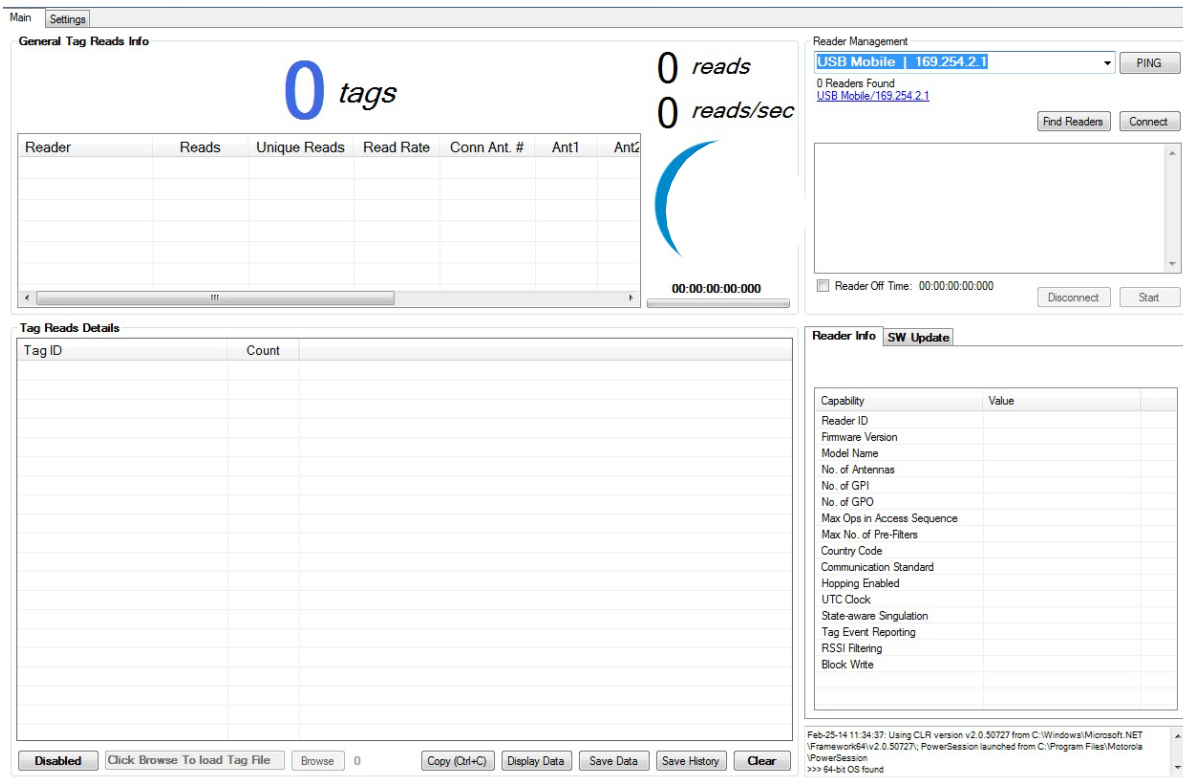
Main
Settings

General Tag Reads Info

0 tags

0 reads
0 reads/sec

| Reader | Reads | Unique Reads | Read Rate | Conn Ant. # | Ant1 | Ant2 |
|---|---|---|---|---|---|---|

00:00:00:00:000

Reader Management

USB Mobile | 169.254.2.1
PING
0 Readers Found
USB Mobile/169.254.2.1
Find Readers
Connect

Reader Off Time: 00:00:00:00:000
Disconnect
Start

Tag Reads Details

| Tag ID | Count |
|---|---|

Disabled
Click Browse To load Tag File
Browse
0
Copy (Ctrl+C)
Display Data
Save Data
Save History
Clear

Reader Info
SW Update

| Capability | Value |
|---|---|
| Reader ID | |
| Firmware Version | |
| Model Name | |
| No. of Antennas | |
| No. of GPI | |
| No. of GPO | |
| Max Ops in Access Sequence | |
| Max No. of Pre-Filters | |
| Country Code | |
| Communication Standard | |
| Hopping Enabled | |
| UTC Clock | |
| State-aware Singulation | |
| Tag Event Reporting | |
| RSSI Filtering | |
| Block Write | |

Feb-25-14 11:34:37: Using CLR version v2.0.50727 from C:\Windows\Microsoft.NET\Framework64\v2.0.50727\; PowerSession launched from C:\Program Files\Motorola\PowerSession
>>> 64-bit OS found